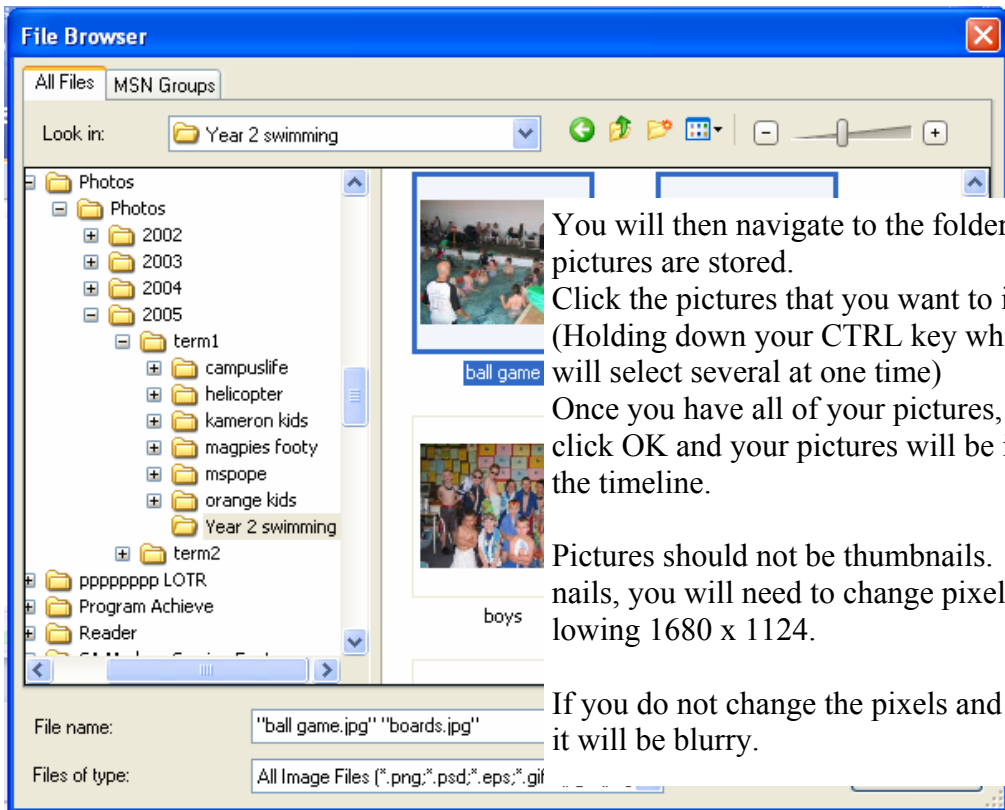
File Browser

All Files MSN Groups

Look in: Year 2 swimming

Photos
Photos
2002
2003
2004
2005
term1
campuslife
helicopter
kameron kids
magpies footy
mspope
orange kids
Year 2 swimming
term2
pppppppp LOTR
Program Achieve
Reader

ball game

boys

You will then navigate to the folder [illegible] pictures are stored.
Click the pictures that you want to i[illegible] (Holding down your CTRL key wh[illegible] will select several at one time)
Once you have all of your pictures, click OK and your pictures will be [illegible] the timeline.

Pictures should not be thumbnails. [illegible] nails, you will need to change pixel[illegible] lowing 1680 x 1124.

If you do not change the pixels and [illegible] it will be blurry.

File name: "ball game.jpg" "boards.jpg"

Files of type: All Image Files (*.png;*.psd;*.eps;*.gif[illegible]